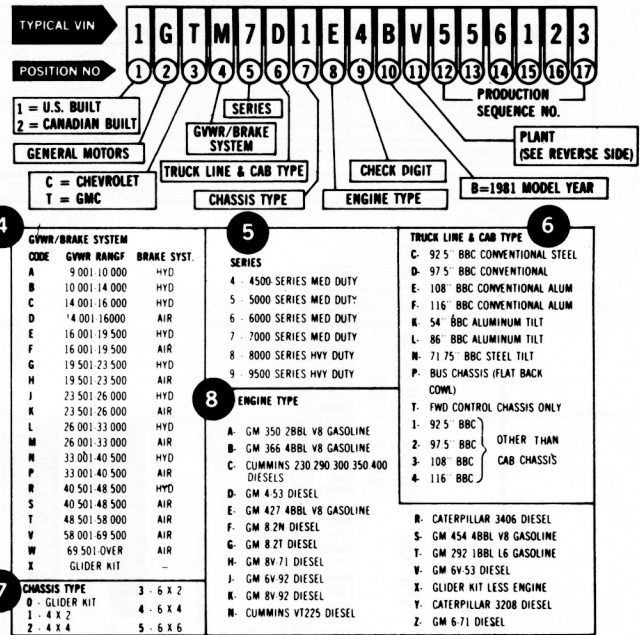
TYPICAL VIN
1 G T M 7 D 1 E 4 B V 5 5 6 1 2 3
POSITION NO
1 2 3 4 5 6 7 8 9 10 11 12 13 14 15 16 17

1 = U.S. BUILT
2 = CANADIAN BUILT
GENERAL MOTORS
C = CHEVROLET
T = GMC
GVWR/BRAKE SYSTEM
SERIES
TRUCK LINE & CAB TYPE
CHASSIS TYPE
ENGINE TYPE
CHECK DIGIT
PRODUCTION SEQUENCE NO.
PLANT (SEE REVERSE SIDE)
B=1981 MODEL YEAR

4
GVWR/BRAKE SYSTEM

| CODE | GVWR RANGE | BRAKE SYST. |
|---|---|---|
| A | 9 001-10 000 | HYD |
| B | 10 001-14 000 | HYD |
| C | 14 001-16 000 | HYD |
| D | 14 001-16000 | AIR |
| E | 16 001-19 500 | HYD |
| F | 16 001-19 500 | AIR |
| G | 19 501-23 500 | HYD |
| H | 19 501-23 500 | AIR |
| J | 23 501-26 000 | HYD |
| K | 23 501-26 000 | AIR |
| L | 26 001-33 000 | HYD |
| M | 26 001-33 000 | AIR |
| N | 33 001-40 500 | HYD |
| P | 33 001-40 500 | AIR |
| R | 40 501-48 500 | HYD |
| S | 40 501-48 500 | AIR |
| T | 48 501-58 000 | AIR |
| U | 58 001-69 500 | AIR |
| W | 69 501-OVER | AIR |
| X | GLIDER KIT | — |

5
SERIES
4 - 4500 SERIES MED DUTY
5 - 5000 SERIES MED DUTY
6 - 6000 SERIES MED DUTY
7 - 7000 SERIES MED DUTY
8 - 8000 SERIES HVY DUTY
9 - 9500 SERIES HVY DUTY

6
TRUCK LINE & CAB TYPE
C- 92.5" BBC CONVENTIONAL STEEL
D- 97.5" BBC CONVENTIONAL
E- 108" BBC CONVENTIONAL ALUM
F- 116" BBC CONVENTIONAL ALUM
K- 54" BBC ALUMINUM TILT
L- 86" BBC ALUMINUM TILT
N- 71.75" BBC STEEL TILT
P- BUS CHASSIS (FLAT BACK COWL)
T- FWD CONTROL CHASSIS ONLY
1- 92.5" BBC
2- 97.5" BBC
3- 108" BBC
4- 116" BBC
OTHER THAN CAB CHASSIS

8
ENGINE TYPE
A- GM 350 2BBL V8 GASOLINE
B- GM 366 4BBL V8 GASOLINE
C- CUMMINS 230 290 300 350 400 DIESELS
D- GM 4-53 DIESEL
E- GM 427 4BBL V8 GASOLINE
F- GM 8.2N DIESEL
G- GM 8.2T DIESEL
H- GM 8V-71 DIESEL
J- GM 6V-92 DIESEL
K- GM 8V-92 DIESEL
N- CUMMINS VT225 DIESEL
R- CATERPILLAR 3406 DIESEL
S- GM 454 4BBL V8 GASOLINE
T- GM 292 1BBL L6 GASOLINE
V- GM 6V-53 DIESEL
X- GLIDER KIT LESS ENGINE
Y- CATERPILLAR 3208 DIESEL
Z- GM 6-71 DIESEL

7
CHASSIS TYPE
0 - GLIDER KIT
1 - 4 X 2
2 - 4 X 4
3 - 6 X 2
4 - 6 X 4
5 - 6 X 6